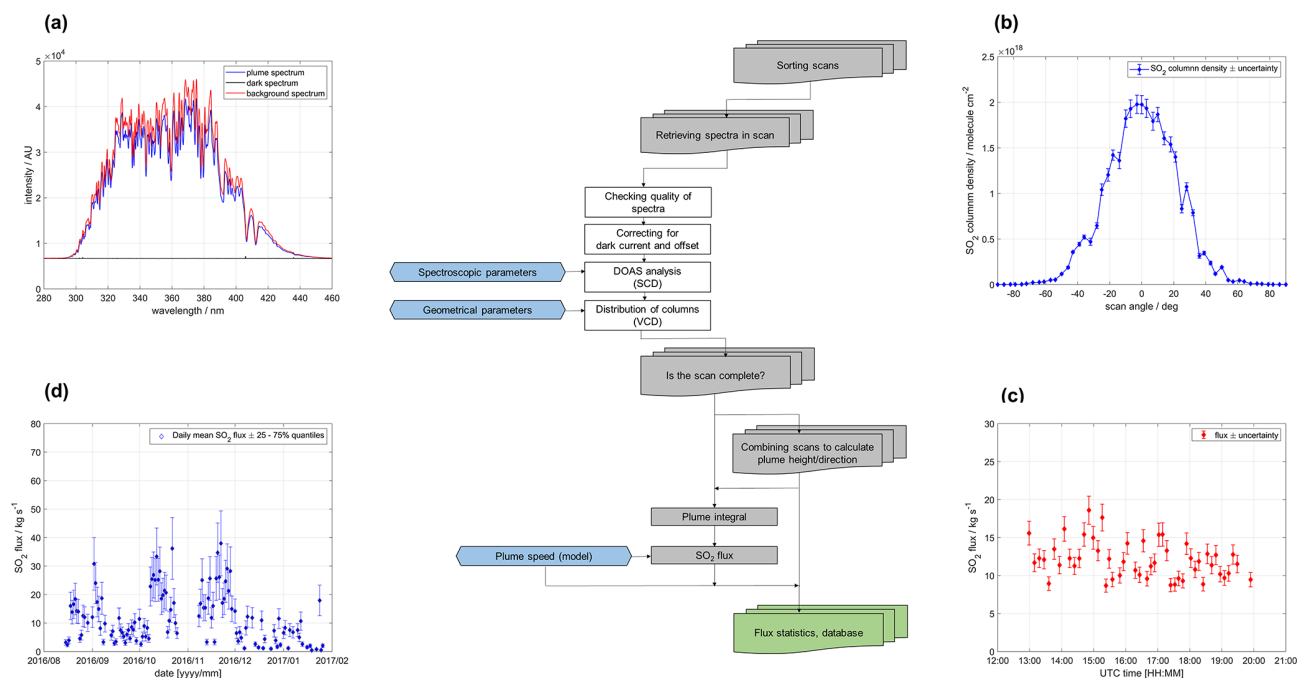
(a)

$\times10^4$
5
4
3
2
1
0
intensity / AU
280 300 320 340 360 380 400 420 440 460
wavelength / nm
plume spectrum
dark spectrum
background spectrum

Sorting scans
Retrieving spectra in scan
Checking quality of spectra
Correcting for dark current and offset
Spectroscopic parameters
DOAS analysis (SCD)
Geometrical parameters
Distribution of columns (VCD)
Is the scan complete?
Combining scans to calculate plume height/direction
Plume integral
Plume speed (model)
$SO_2$ flux
Flux statistics, database

(b)

$\times10^{18}$
2.5
2
1.5
1
0.5
0
$SO_2$ columnn density / molecule cm$^{-2}$
-80 -60 -40 -20 0 20 40 60 80
scan angle / deg
$SO_2$ columnn density $\pm$ uncertainty

(d)

80
70
60
50
40
30
20
10
0
$SO_2$ flux / kg s$^{-1}$
2016/08 2016/09 2016/10 2016/11 2016/12 2017/01 2017/02
date [yyyy/mm]
Daily mean $SO_2$ flux $\pm$ 25 - 75% quantiles

(c)

30
25
20
15
10
5
0
$SO_2$ flux / kg s$^{-1}$
12:00 13:00 14:00 15:00 16:00 17:00 18:00 19:00 20:00 21:00
UTC time [HH:MM]
flux $\pm$ uncertainty